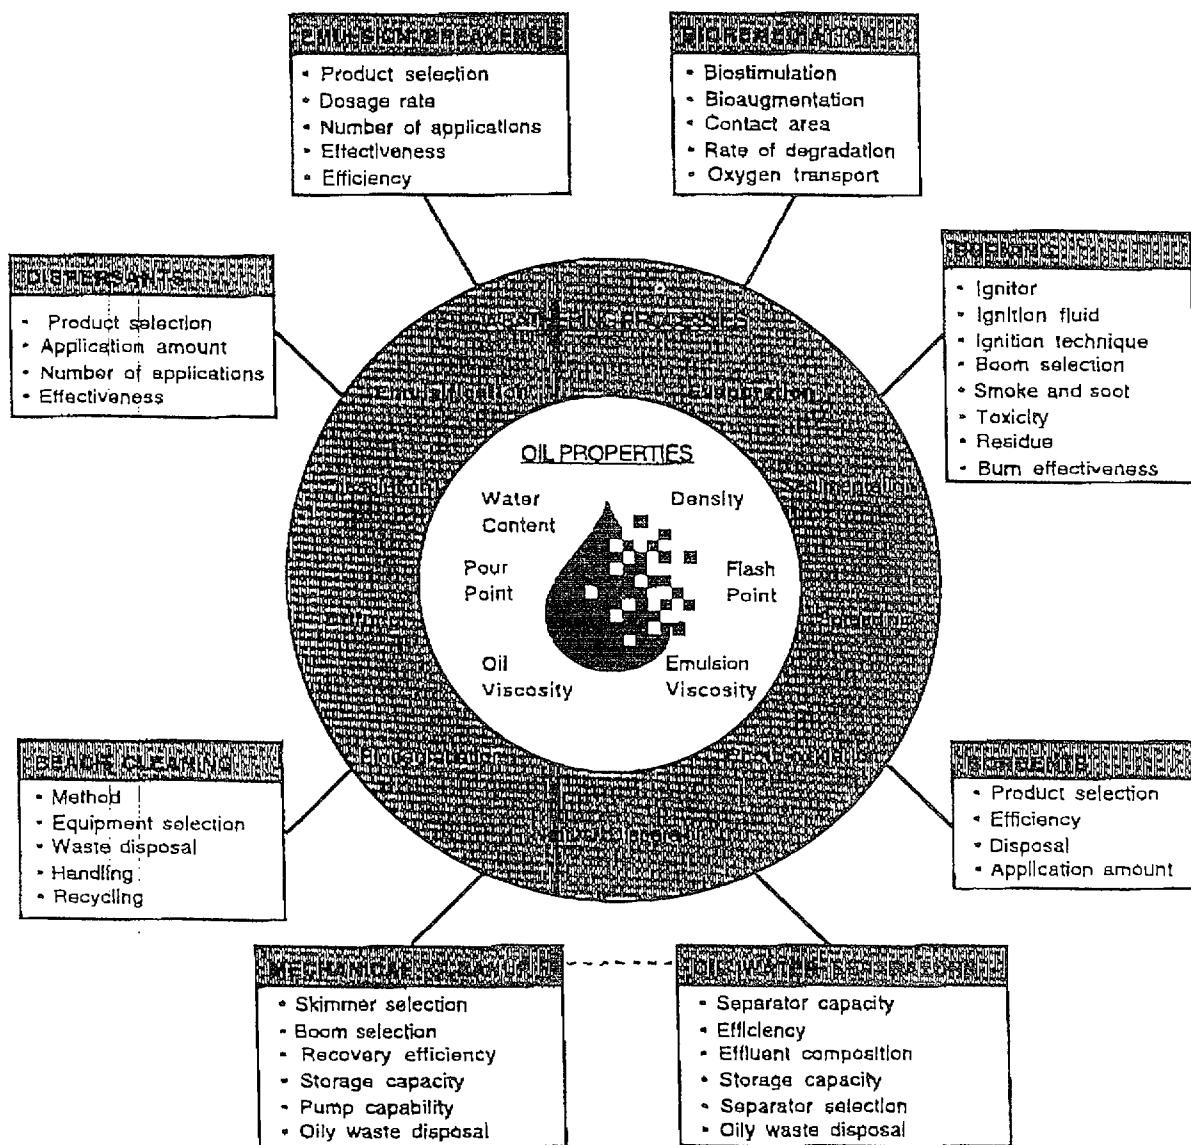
EMULSION BREAKERS
- Product selection
- Dosage rate
- Number of applications
- Effectiveness
- Efficiency

BIOREMEDIATION
- Biostimulation
- Bioaugmentation
- Contact area
- Rate of degradation
- Oxygen transport

DISPERSANTS
- Product selection
- Application amount
- Number of applications
- Effectiveness

IN SITU BURNING
- Ignitor
- Ignition fluid
- Ignition technique
- Boom selection
- Smoke and soot
- Toxicity
- Residue
- Burn effectiveness

WEATHERING PROCESSES
Emulsification
Evaporation
Dissolution
Sedimentation
Spreading
Biodegradation
Photo-oxidation
Water-in-oil

OIL PROPERTIES
Water Content
Density
Pour Point
Flash Point
Oil Viscosity
Emulsion Viscosity

BEACH CLEANING
- Method
- Equipment selection
- Waste disposal
- Handling
- Recycling

SORBENTS
- Product selection
- Efficiency
- Disposal
- Application amount

MECHANICAL RECOVERY
- Skimmer selection
- Boom selection
- Recovery efficiency
- Storage capacity
- Pump capability
- Oily waste disposal

OIL/WATER SEPARATORS
- Separator capacity
- Efficiency
- Effluent composition
- Storage capacity
- Separator selection
- Oily waste disposal